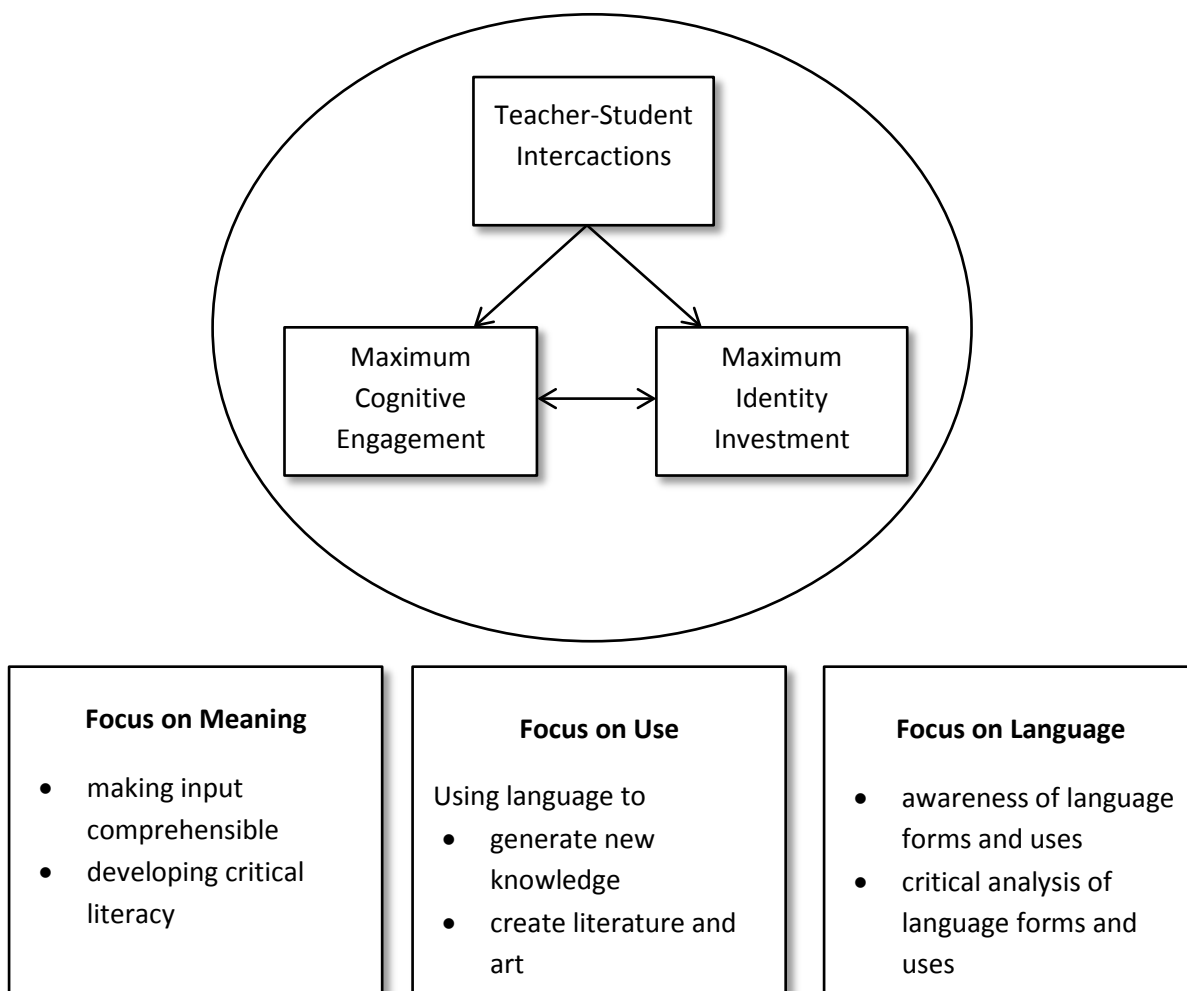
Teacher-Student Intercactions

Maximum Cognitive Engagement

Maximum Identity Investment

**Focus on Meaning**

- making input comprehensible
- developing critical literacy

**Focus on Use**

Using language to

- generate new knowledge
- create literature and art

**Focus on Language**

- awareness of language forms and uses
- critical analysis of language forms and uses